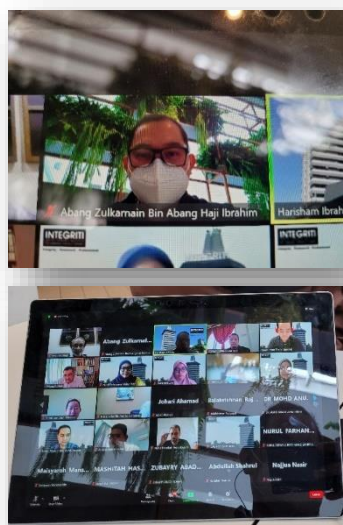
Abang Zulkarnain Bin Abang Haji Ibrahim
Harisham Ibrah
INTEGRITI
INTEGRITI

Abang Zulkarnai...
Johari Ahmad
Rahaminnah Baj...
DR MOHD ANU...
NURUL FARHAH...
Malgaresh Mano...
NASHITAH MAS...
ZUBAYRY ASAD...
Abdullah Shahrul
Najiza Nasir